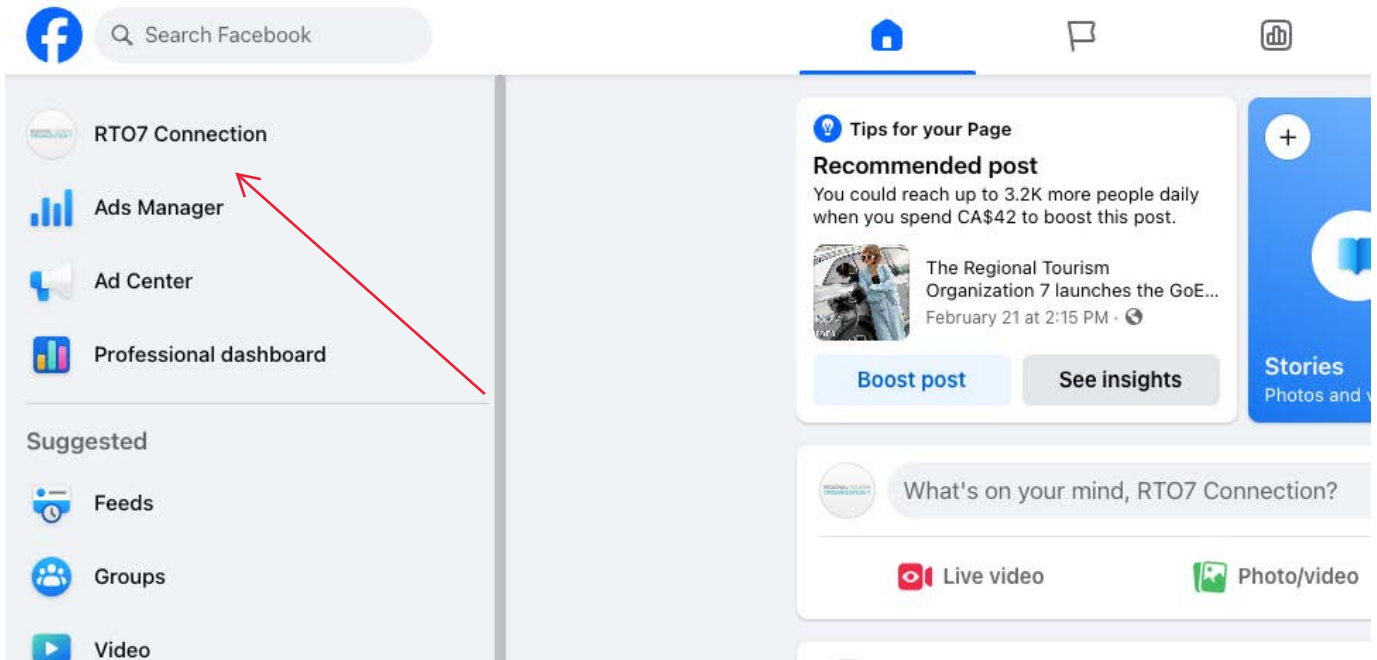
Search Facebook

RTO7 Connection

Ads Manager

Ad Center

Professional dashboard

Suggested

Feeds

Groups

Video

Tips for your Page

Recommended post

You could reach up to 3.2K more people daily when you spend CA$42 to boost this post.

The Regional Tourism Organization 7 launches the GoE...

February 21 at 2:15 PM ·

Boost post

See insights

Stories

Photos and v

What's on your mind, RTO7 Connection?

Live video

Photo/video